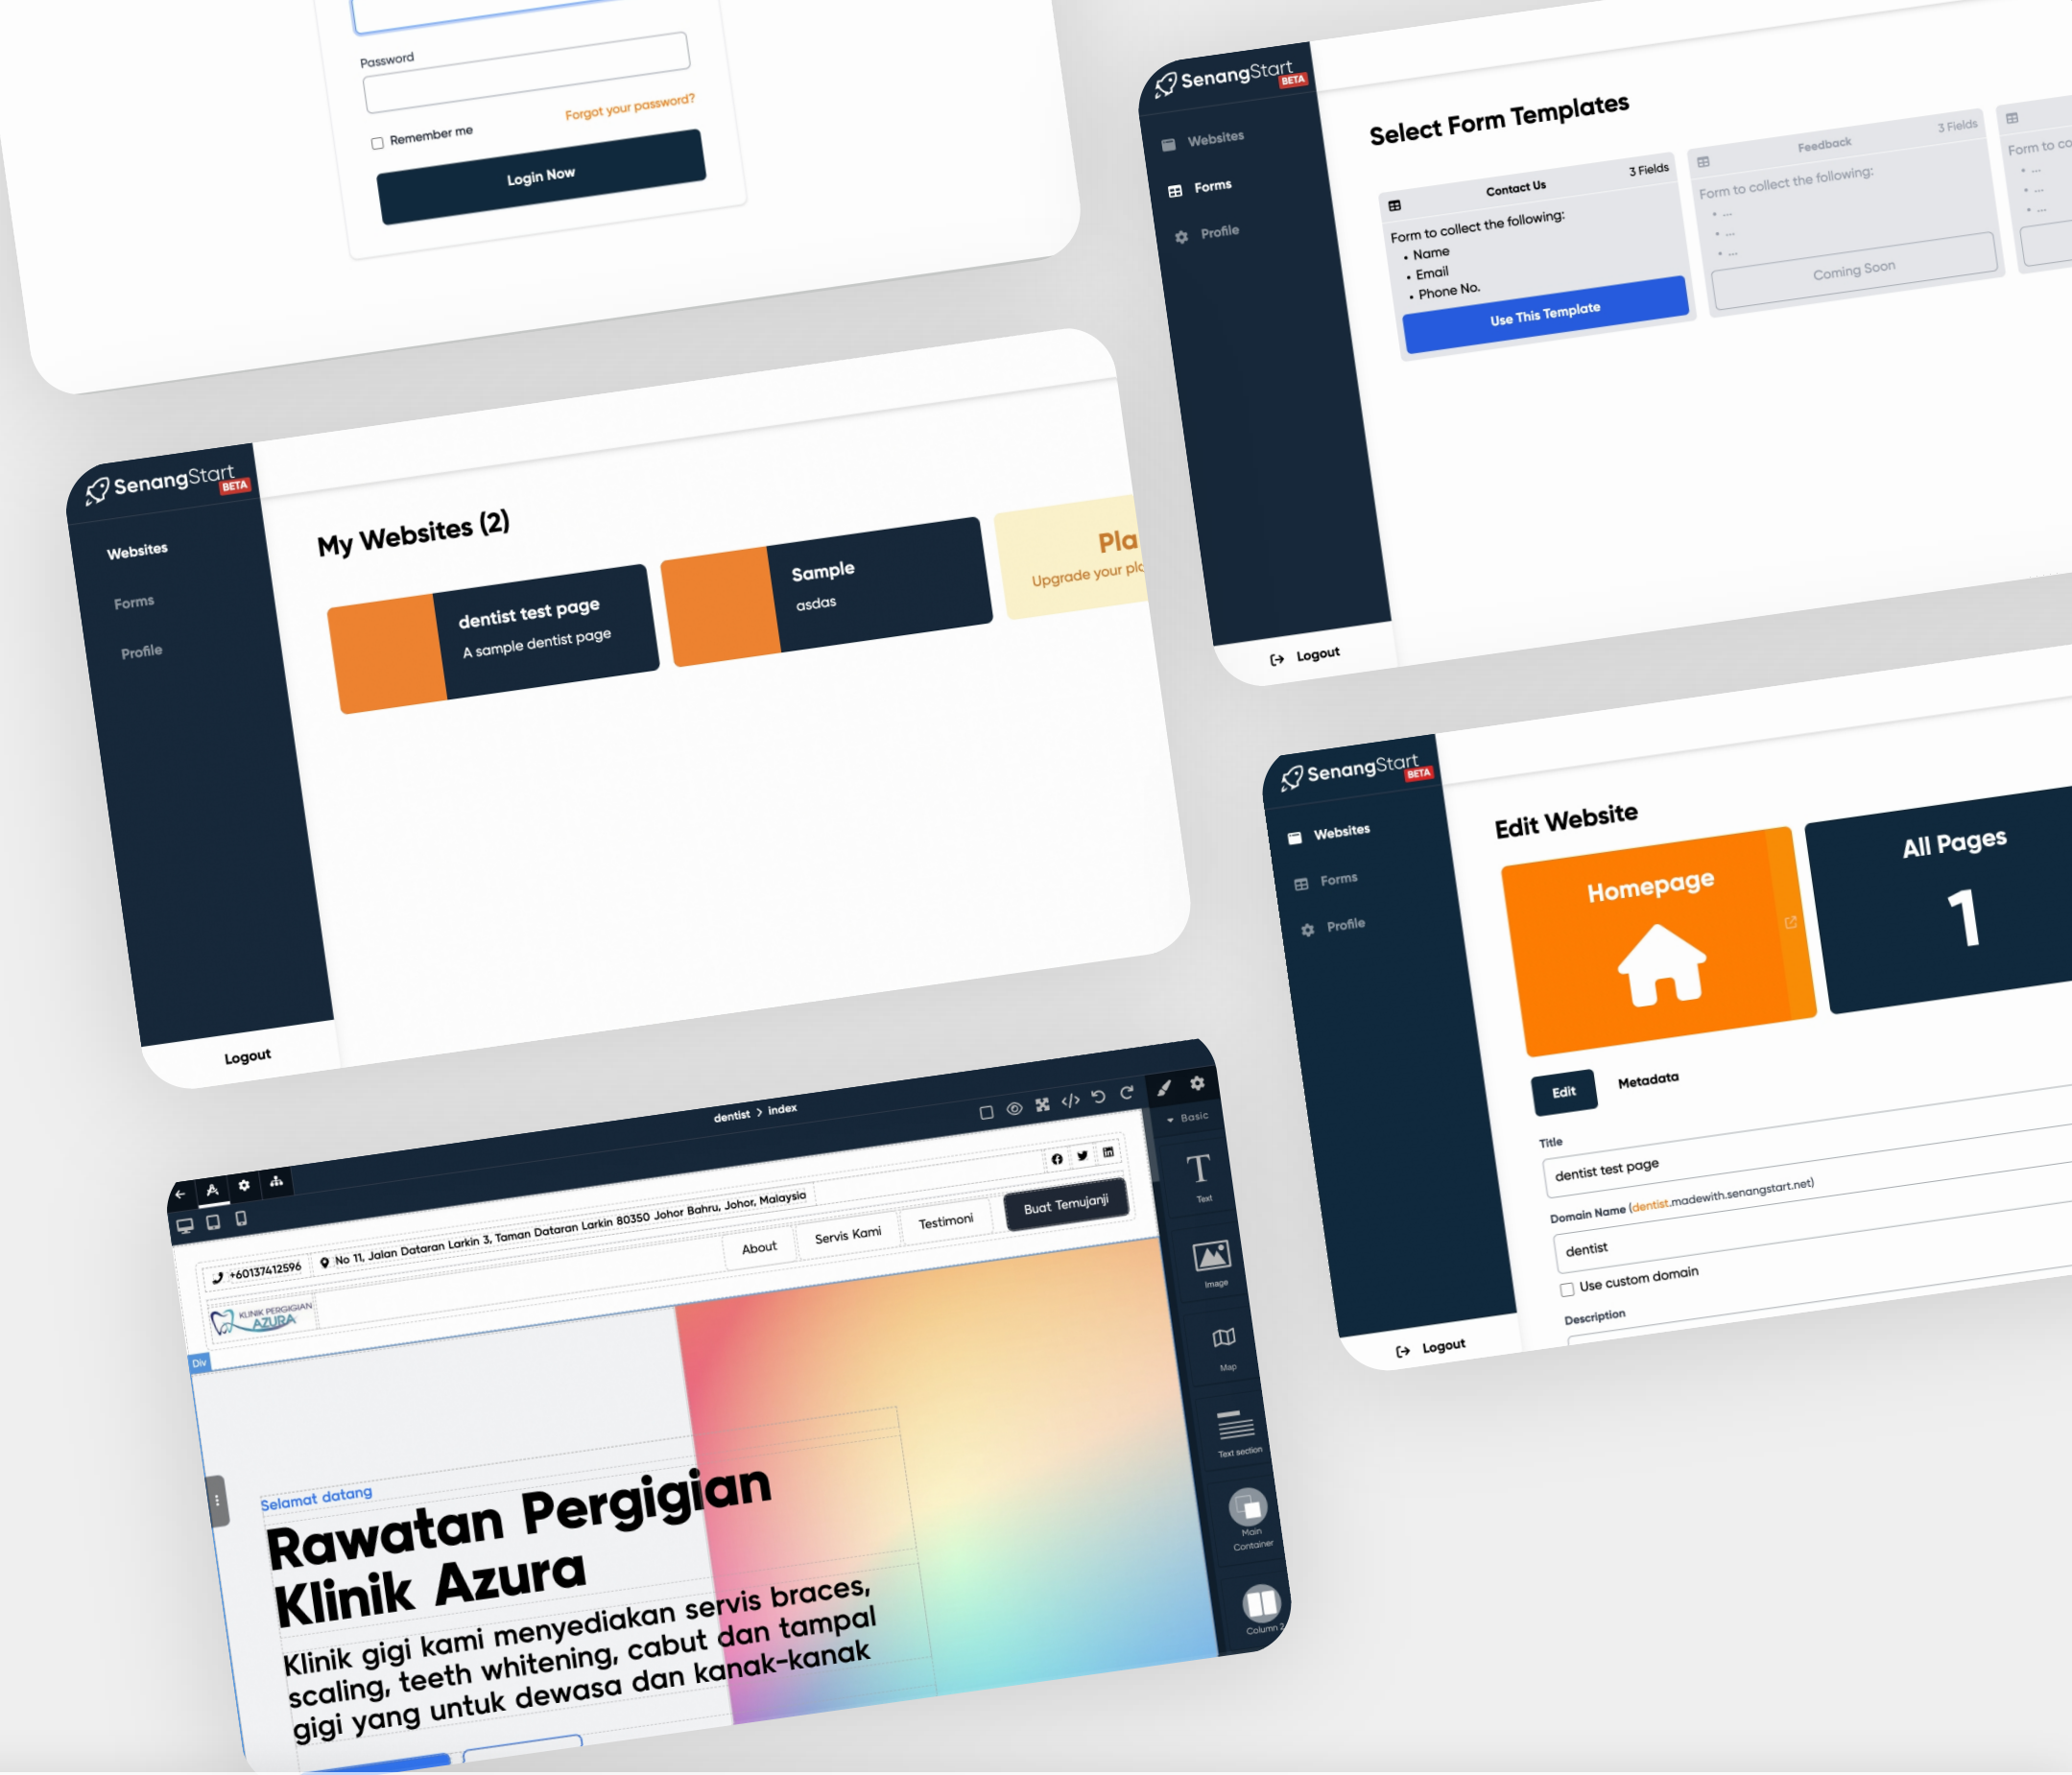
Password

Remember me

Forgot your password?

Login Now

SenangStart BETA

Websites

Forms

Profile

Select Form Templates

Contact Us

3 Fields

Form to collect the following:

- Name
- Email
- Phone No.

Use This Template

Feedback

3 Fields

Form to collect the following:

- ...
- ...
- ...

Coming Soon

Form to co

- ...
- ...
- ...

Logout

SenangStart BETA

Websites

Forms

Profile

My Websites (2)

dentist test page

A sample dentist page

Sample

asdas

Pla

Upgrade your pl

Logout

SenangStart BETA

Websites

Forms

Profile

Edit Website

Homepage

All Pages

1

Edit

Metadata

Title

dentist test page

Domain Name (dentist.madewith.senangstart.net)

dentist

Use custom domain

Description

Logout

dentist > index

Basic

Text

Image

Map

Text section

Main Container

Column 2

+60137412596

No 11, Jalan Dataran Larkin 3, Taman Dataran Larkin 80350 Johor Bahru, Johor, Malaysia

About

Servis Kami

Testimoni

Buat Temujanji

KLINIK PERGIGIAN AZURA

Div

Selamat datang

Rawatan Pergigian Klinik Azura

Klinik gigi kami menyediakan servis braces, scaling, teeth whitening, cabut dan tampal gigi yang untuk dewasa dan kanak-kanak